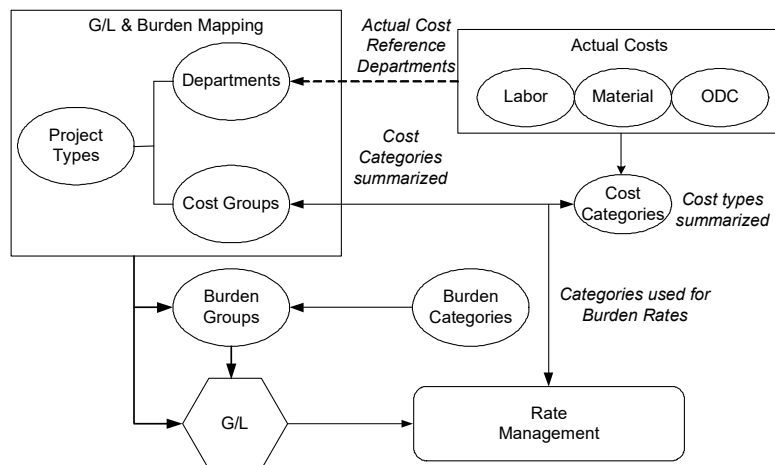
G/L & Burden Mapping

Departments

Project Types

Cost Groups

Actual Cost Reference Departments

Actual Costs

Labor

Material

ODC

Cost Categories summarized

Cost Categories

Cost types summarized

Burden Groups

Burden Categories

Categories used for Burden Rates

G/L

Rate Management